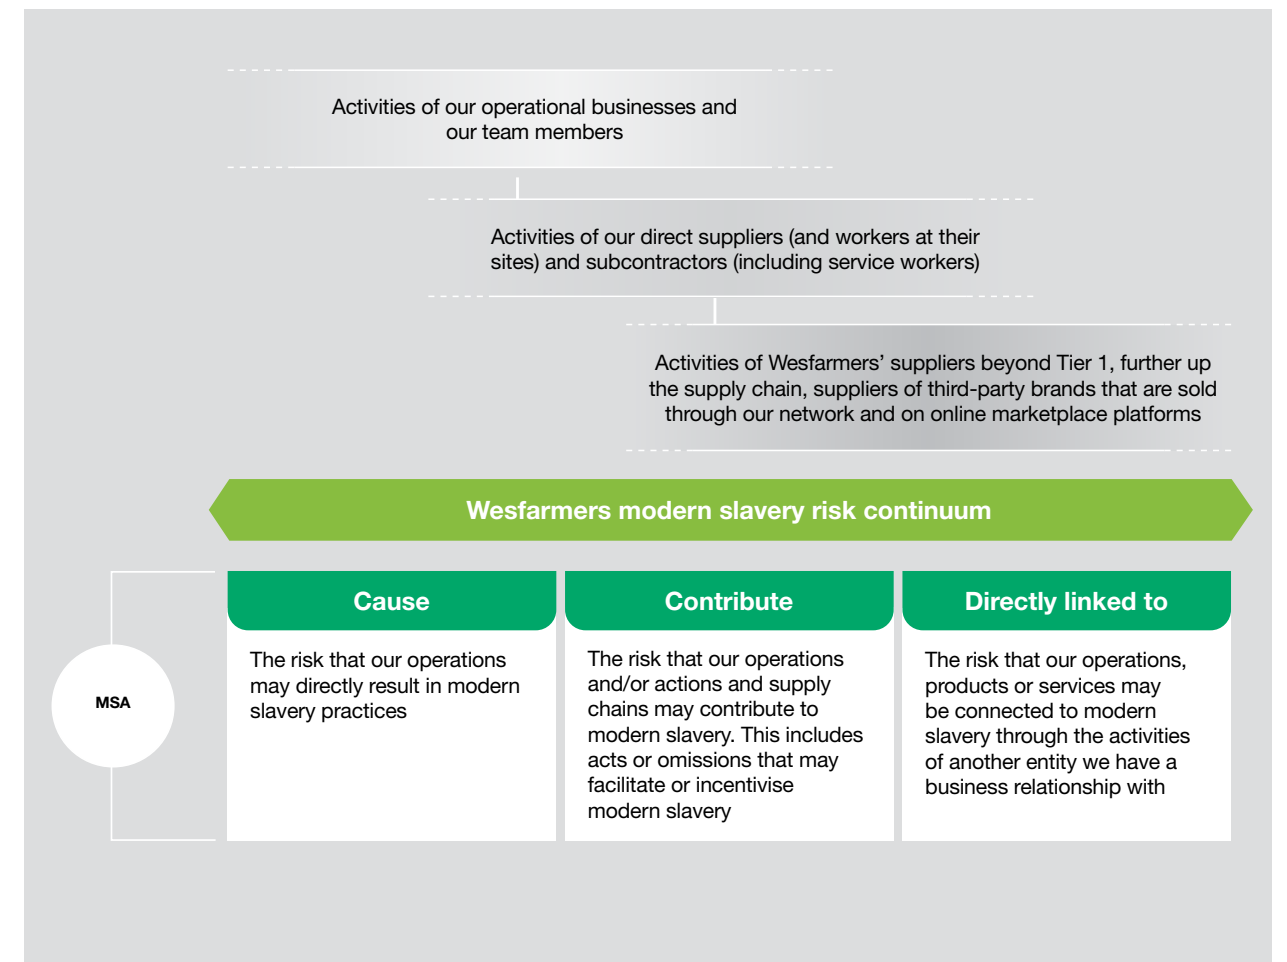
Activities of our operational businesses and our team members

Activities of our direct suppliers (and workers at their sites) and subcontractors (including service workers)

Activities of Wesfarmers' suppliers beyond Tier 1, further up the supply chain, suppliers of third-party brands that are sold through our network and on online marketplace platforms

Wesfarmers modern slavery risk continuum

MSA

| Cause | Contribute | Directly linked to |
|---|---|---|
| The risk that our operations may directly result in modern slavery practices | The risk that our operations and/or actions and supply chains may contribute to modern slavery. This includes acts or omissions that may facilitate or incentivise modern slavery | The risk that our operations, products or services may be connected to modern slavery through the activities of another entity we have a business relationship with |